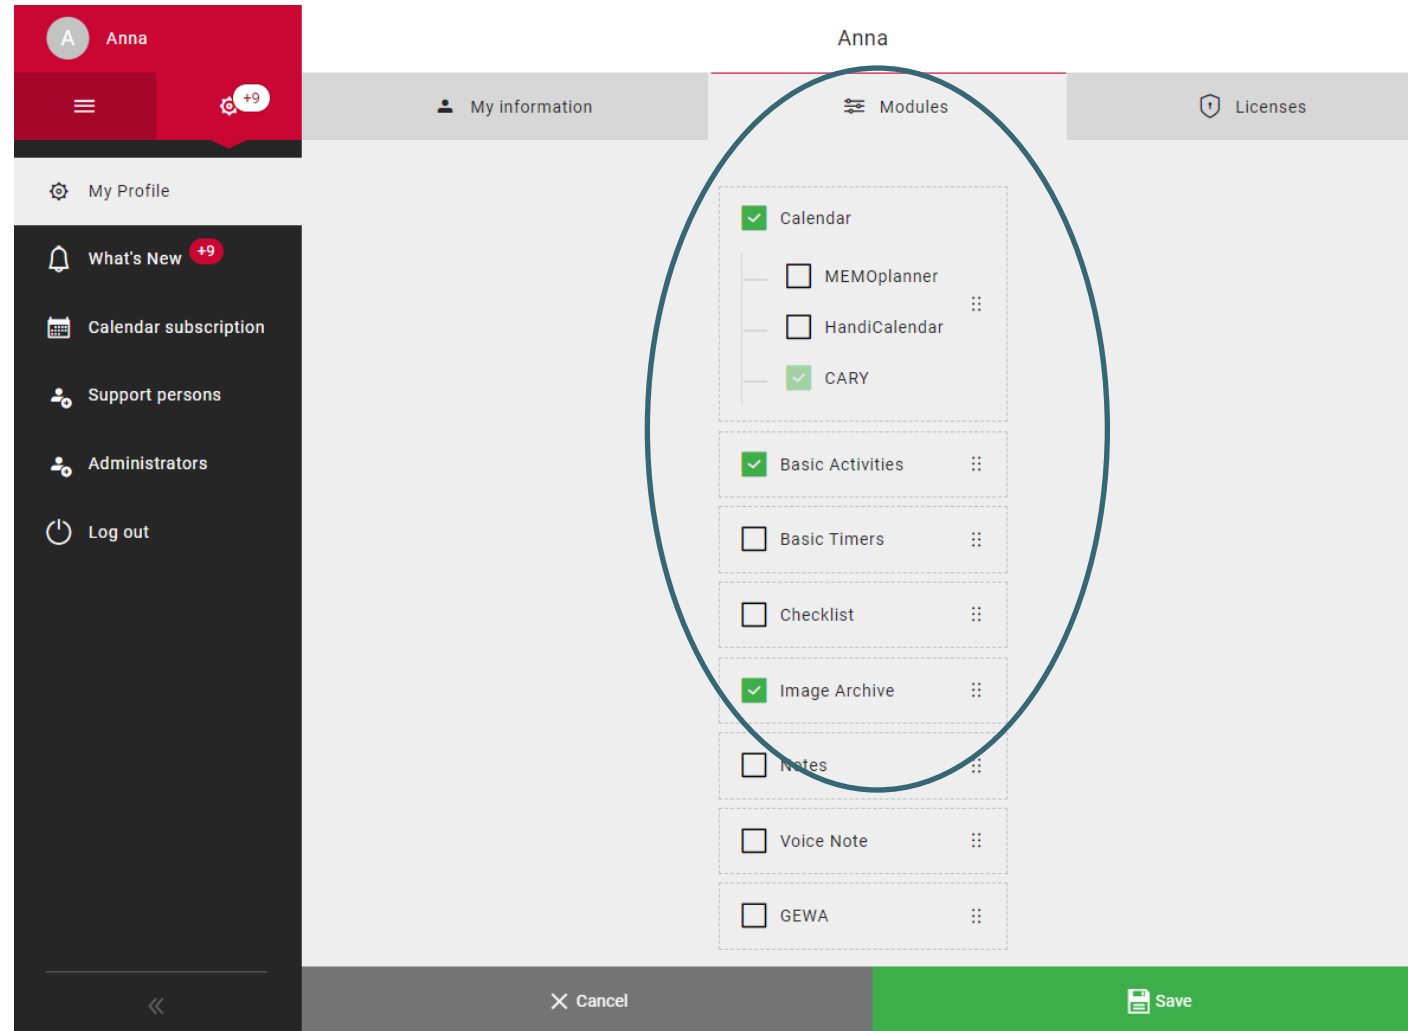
A Anna

+9

My Profile

What's New +9

Calendar subscription

Support persons

Administrators

Log out

«

Anna

My information

Modules

Licenses

Calendar

MEMOplanner

HandiCalendar

CARY

Basic Activities

Basic Timers

Checklist

Image Archive

Notes

Voice Note

GEWA

Cancel

Save